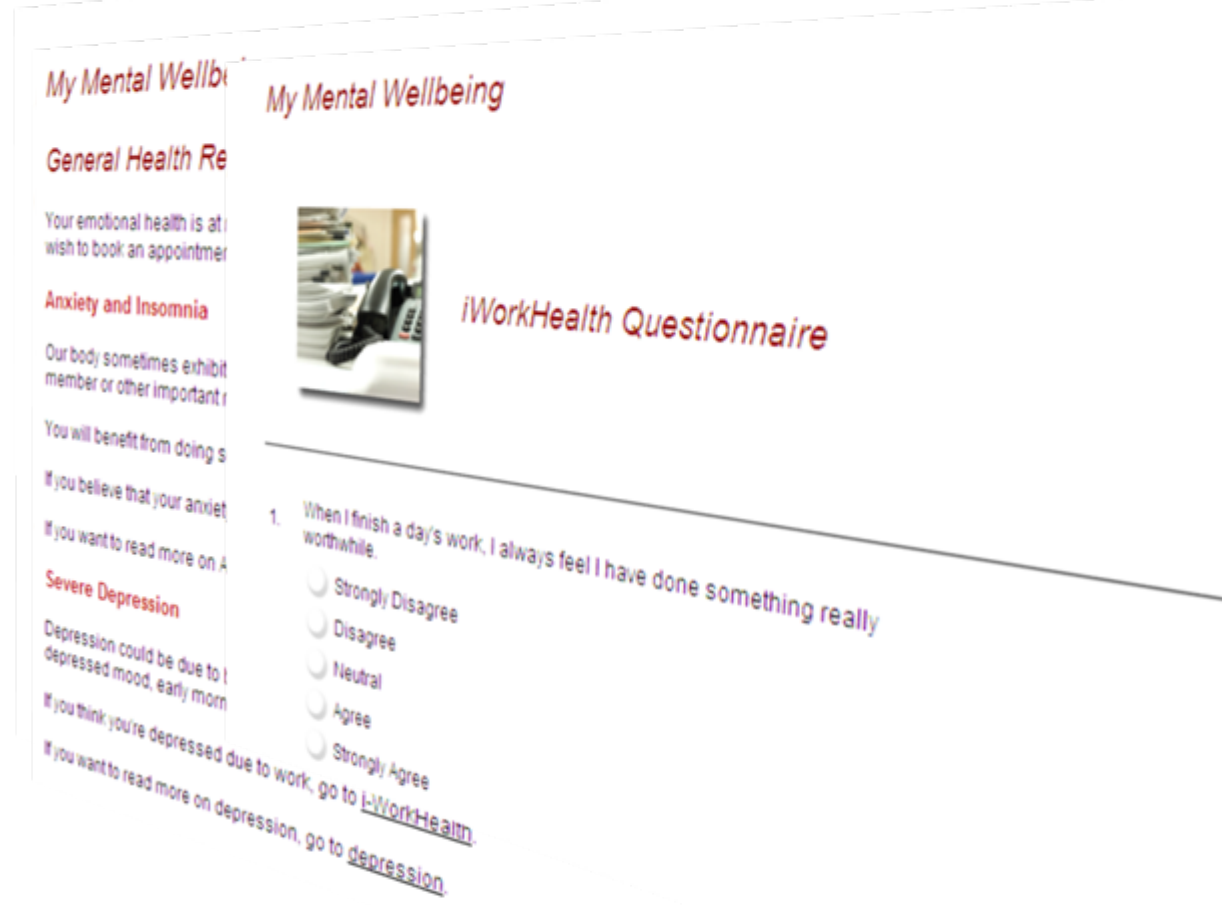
My Mental Wellbei

General Health Re

Your emotional health is at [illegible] wish to book an appointmen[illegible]

Anxiety and Insomnia

Our body sometimes exhibit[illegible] member or other important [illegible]

You will benefit from doing s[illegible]

If you believe that your anxiet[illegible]

If you want to read more on A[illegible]

Severe Depression

Depression could be due to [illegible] depressed mood, early morn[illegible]

If you think you're depressed due to work, go to i-WorkHealth.

If you want to read more on depression, go to depression.

My Mental Wellbeing

iWorkHealth Questionnaire

1. When I finish a day's work, I always feel I have done something really worthwhile.

Strongly Disagree

Disagree

Neutral

Agree

Strongly Agree